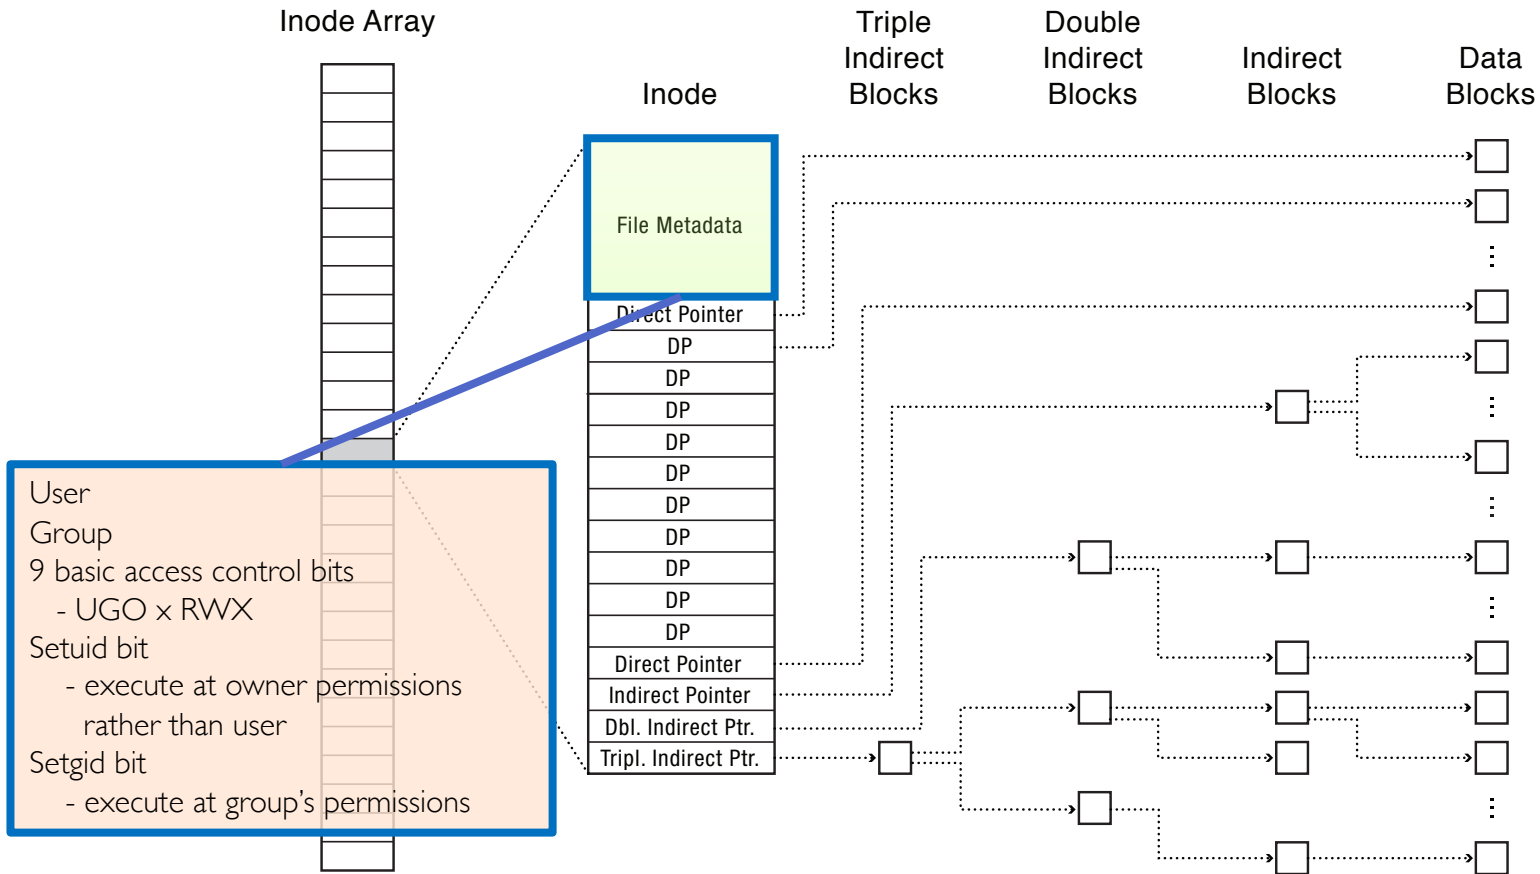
Inode Array

Inode

Triple Indirect Blocks

Double Indirect Blocks

Indirect Blocks

Data Blocks

File Metadata

Direct Pointer
DP
DP
DP
DP
DP
DP
DP
DP
DP
DP
Direct Pointer
Indirect Pointer
Dbl. Indirect Ptr.
Tripl. Indirect Ptr.

User
Group
9 basic access control bits
- UGO x RWX
Setuid bit
- execute at owner permissions rather than user
Setgid bit
- execute at group's permissions